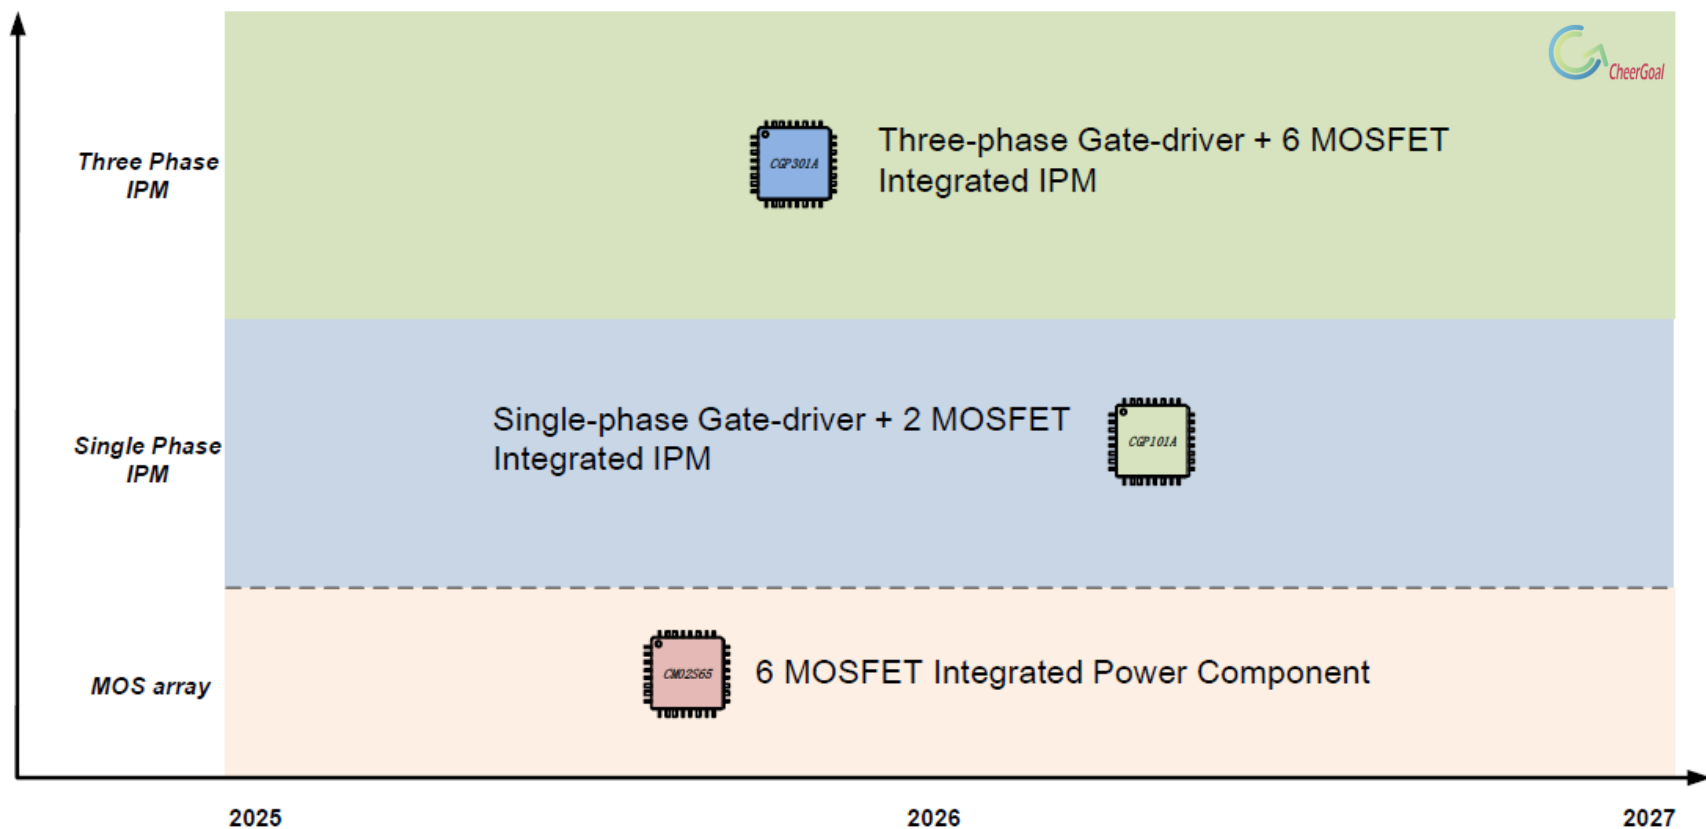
CheerGoal

Three Phase IPM

CGP301A

Three-phase Gate-driver + 6 MOSFET Integrated IPM

Single Phase IPM

Single-phase Gate-driver + 2 MOSFET Integrated IPM

CGP101A

MOS array

CM02S65

6 MOSFET Integrated Power Component

2025

2026

2027